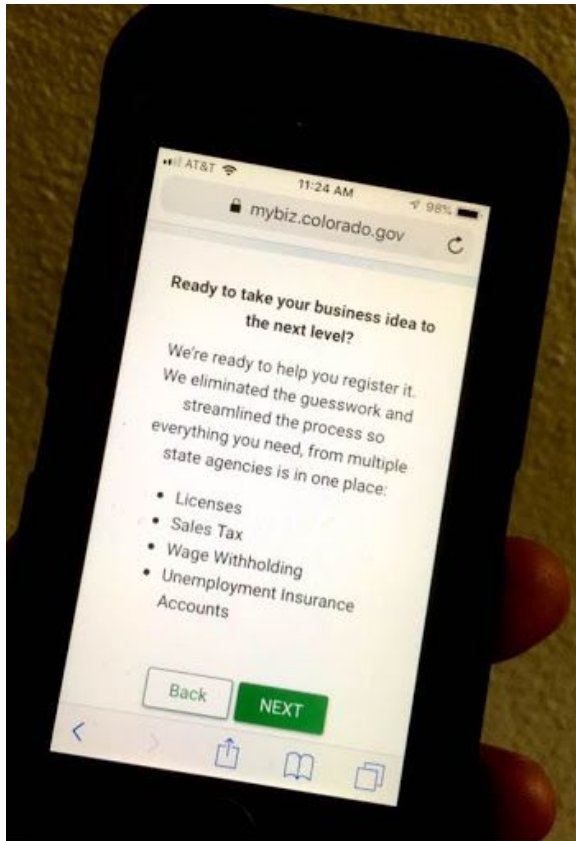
AT&T 11:24 AM 98%

mybiz.colorado.gov

Ready to take your business idea to the next level?

We're ready to help you register it. We eliminated the guesswork and streamlined the process so everything you need, from multiple state agencies is in one place:

• Licenses
• Sales Tax
• Wage Withholding
• Unemployment Insurance Accounts

Back NEXT